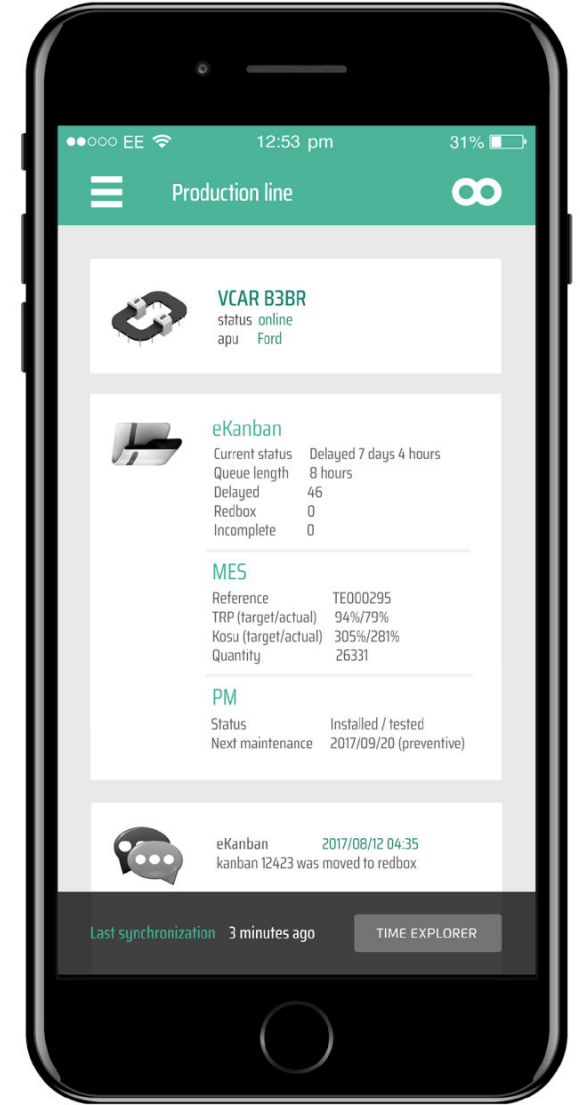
●●○○○ EE 12:53 pm 31%

Production line

VCAR B3BR
status online
apu Ford

eKanban
| | |
|---|---|
| Current status | Delayed 7 days 4 hours |
| Queue length | 8 hours |
| Delayed | 46 |
| Redbox | 0 |
| Incomplete | 0 |

MES
| | |
|---|---|
| Reference | TE000295 |
| TRP (target/actual) | 94%/79% |
| Kosu (target/actual) | 305%/281% |
| Quantity | 26331 |

PM
| | |
|---|---|
| Status | Installed / tested |
| Next maintenance | 2017/09/20 (preventive) |

eKanban 2017/08/12 04:35
kanban 12423 was moved to redbox

Last synchronization 3 minutes ago TIME EXPLORER